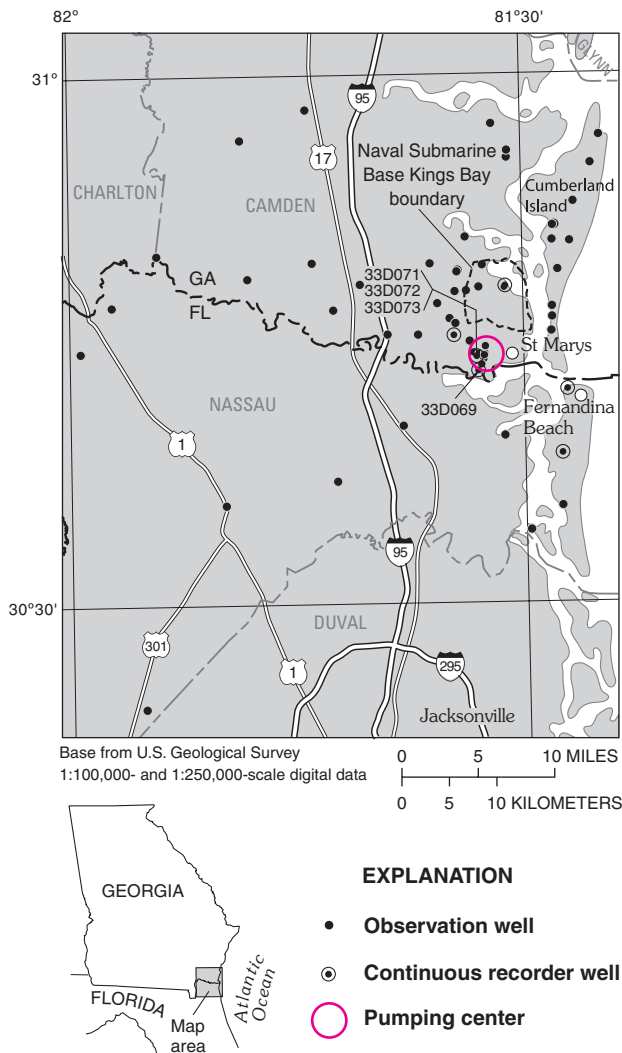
82°

81°30'

GLYNN

31°

95

17

Naval Submarine Base Kings Bay boundary

CHARLTON

CAMDEN

Cumberland Island

GA

FL

33D071
33D072
33D073

St Marys

NASSAU

33D069

Fernandina Beach

1

95

30°30'

DUVAL

301

1

295

Jacksonville

Base from U.S. Geological Survey
1:100,000- and 1:250,000-scale digital data

0 5 10 MILES

0 5 10 KILOMETERS

GEORGIA

FLORIDA

Map area

Atlantic Ocean

EXPLANATION

Observation well

Continuous recorder well

Pumping center